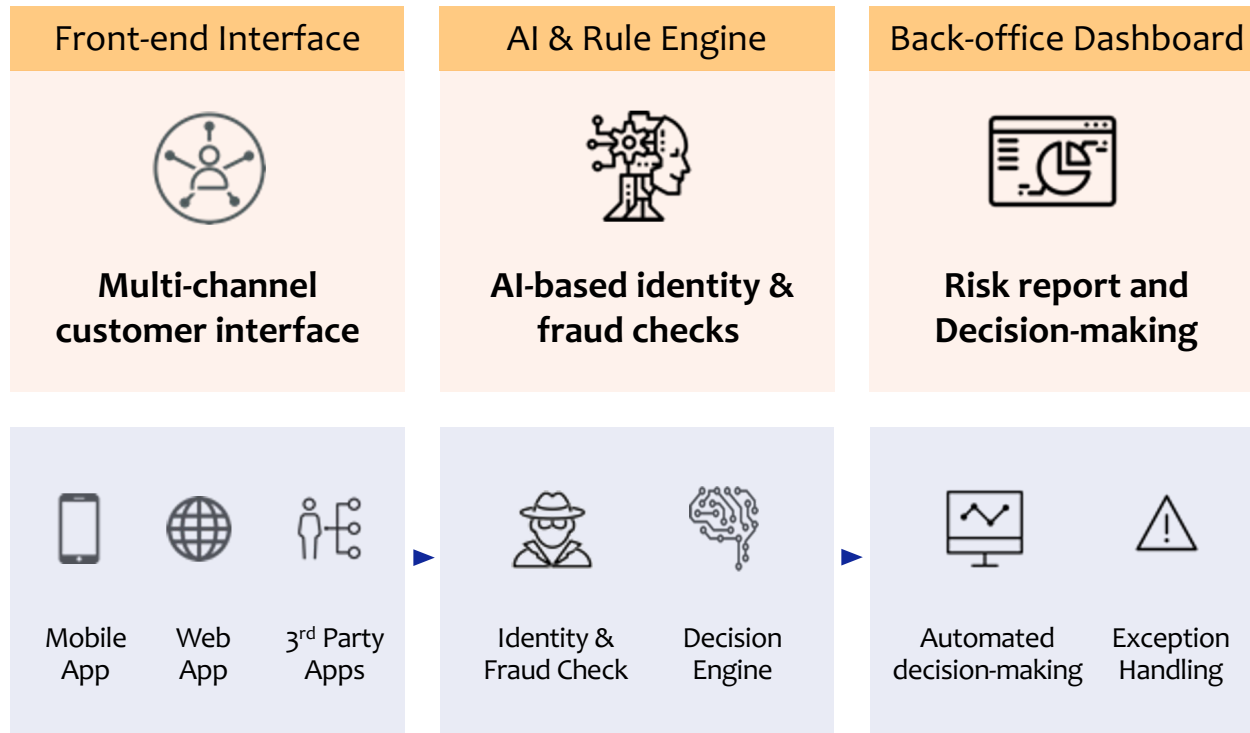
Front-end Interface

Multi-channel customer interface

AI & Rule Engine

AI-based identity & fraud checks

Back-office Dashboard

Risk report and Decision-making

Mobile App

Web App

$3^{rd}$ Party Apps

Identity & Fraud Check

Decision Engine

Automated decision-making

Exception Handling